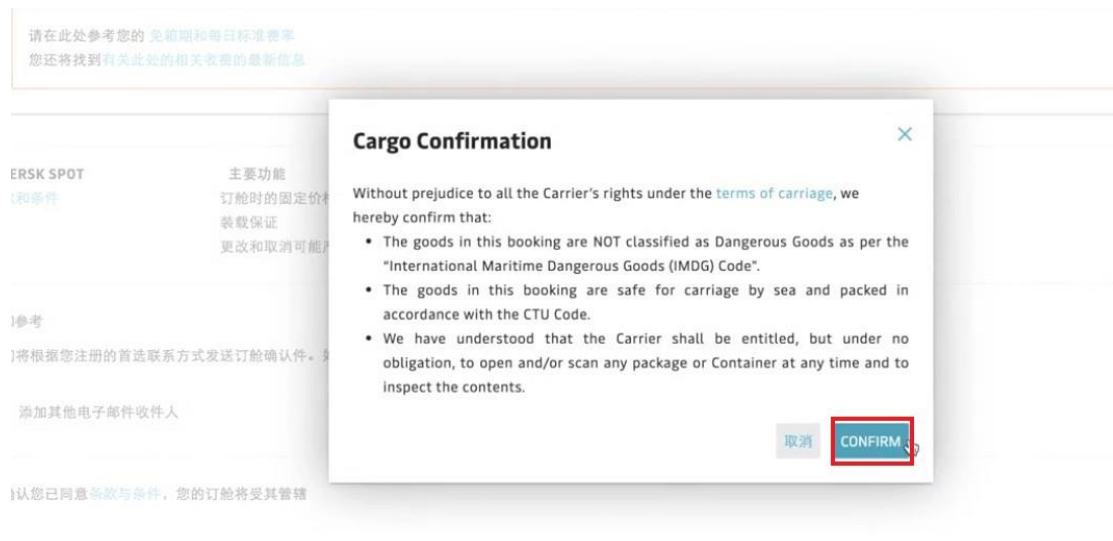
请在此处参考您的 免箱期和每日标准费率
您还将找到有关此处的相关收费的最新信息

ERSK SPOT
款和条件

主要功能
订舱时的固定价格
装载保证
更改和取消可能产

]参考
]将根据您注册的首选联系方式发送订舱确认件。如

添加其他电子邮件收件人

认您已同意条款与条件，您的订舱将受其管辖

Cargo Confirmation

Without prejudice to all the Carrier's rights under the terms of carriage, we hereby confirm that:

• The goods in this booking are NOT classified as Dangerous Goods as per the "International Maritime Dangerous Goods (IMDG) Code".
• The goods in this booking are safe for carriage by sea and packed in accordance with the CTU Code.
• We have understood that the Carrier shall be entitled, but under no obligation, to open and/or scan any package or Container at any time and to inspect the contents.

取消 CONFIRM